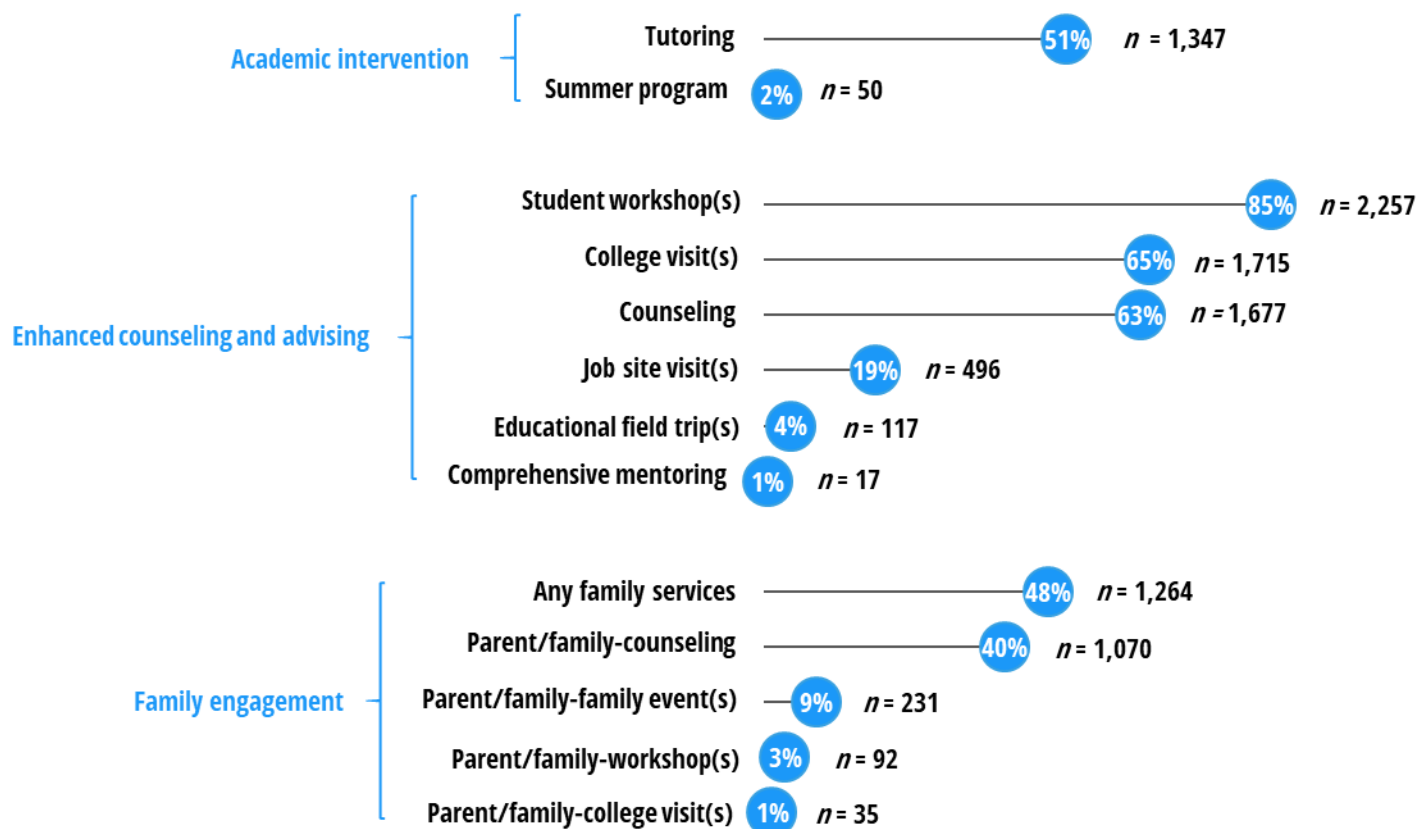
Academic intervention

Tutoring 51% $n$ = 1,347

Summer program 2% $n$ = 50

Enhanced counseling and advising

Student workshop(s) 85% $n$ = 2,257

College visit(s) 65% $n$ = 1,715

Counseling 63% $n$ = 1,677

Job site visit(s) 19% $n$ = 496

Educational field trip(s) 4% $n$ = 117

Comprehensive mentoring 1% $n$ = 17

Family engagement

Any family services 48% $n$ = 1,264

Parent/family-counseling 40% $n$ = 1,070

Parent/family-family event(s) 9% $n$ = 231

Parent/family-workshop(s) 3% $n$ = 92

Parent/family-college visit(s) 1% $n$ = 35